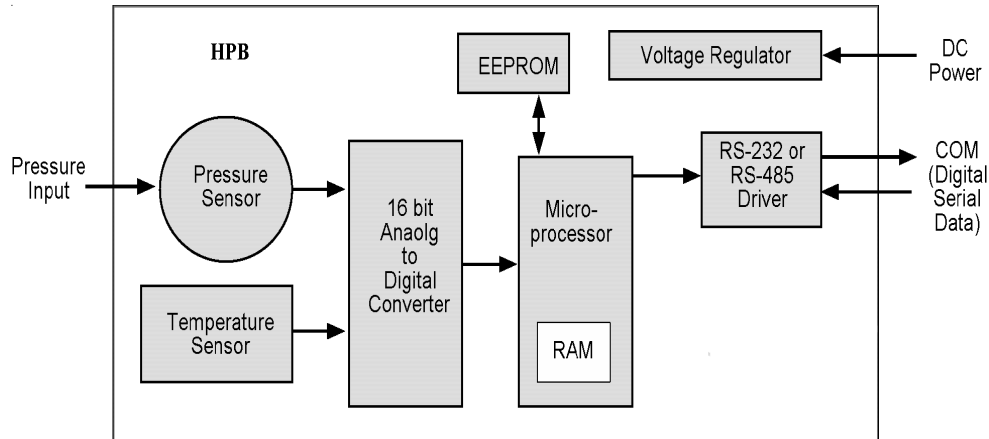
HPB

EEPROM

Voltage Regulator

DC Power

Pressure Input

Pressure Sensor

16 bit Anaolg to Digital Converter

Micro-processor

RAM

RS-232 or RS-485 Driver

COM (Digital Serial Data)

Temperature Sensor